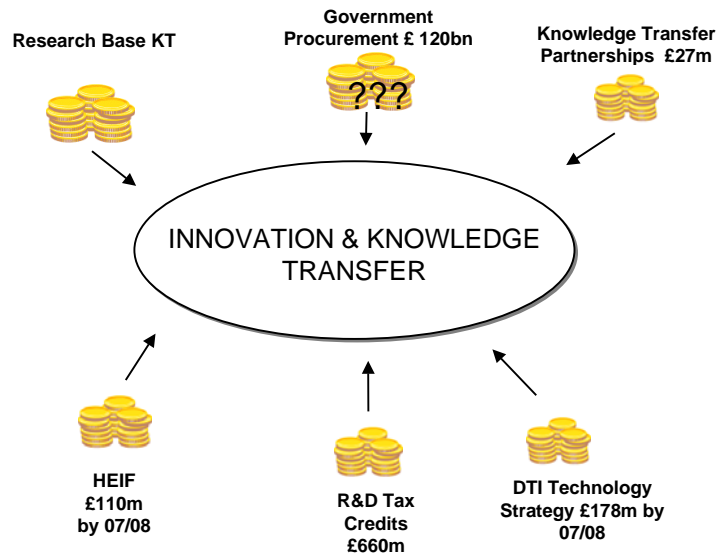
Research Base KT

Government Procurement £ 120bn

???

Knowledge Transfer Partnerships £27m

INNOVATION & KNOWLEDGE TRANSFER

HEIF £110m by 07/08

R&D Tax Credits £660m

DTI Technology Strategy £178m by 07/08